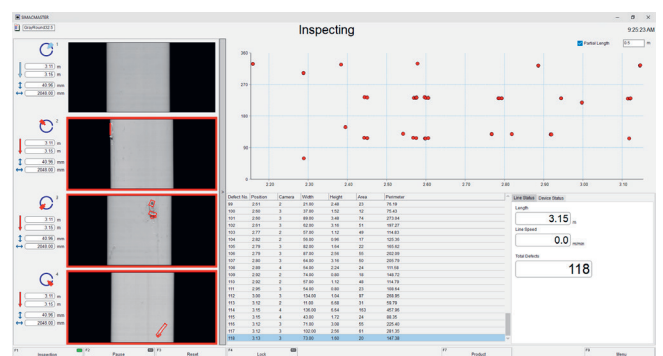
SMACMASTER

GrayRoom02 ▾

Inspecting

9:20:23 AM

Partial Length 0.0 m

1
3.15 m
3.15 m
40.96 mm
2048.00 mm

2
3.15 m
3.15 m
40.96 mm
2048.00 mm

3
3.15 m
3.15 m
40.96 mm
2048.00 mm

4
3.15 m
3.15 m
40.96 mm
2048.00 mm

360
270
180
90

2.20
2.30
2.40
2.50
2.60
2.70
2.80
2.90
3.00
3.10

| Defect No. | Position | Camera | Width | Height | Area | Perimeter |
|---|---|---|---|---|---|---|
| 99 | 2.51 | 2 | 21.50 | 3.48 | 22 | 76.18 |
| 100 | 2.60 | 3 | 37.90 | 1.52 | 12 | 70.41 |
| 101 | 2.50 | 3 | 89.60 | 3.48 | 74 | 273.54 |
| 102 | 2.51 | 3 | 52.80 | 3.16 | 51 | 167.27 |
| 103 | 2.77 | 2 | 37.50 | 1.12 | 49 | 114.83 |
| 104 | 2.82 | 2 | 55.80 | 0.96 | 17 | 120.36 |
| 105 | 2.79 | 3 | 62.80 | 1.64 | 22 | 165.63 |
| 106 | 2.79 | 3 | 87.80 | 2.56 | 50 | 202.99 |
| 107 | 2.80 | 3 | 64.80 | 2.16 | 50 | 206.79 |
| 108 | 2.85 | 4 | 54.80 | 2.24 | 24 | 111.58 |
| 109 | 2.85 | 2 | 74.90 | 0.80 | 16 | 148.72 |
| 110 | 2.92 | 2 | 57.80 | 1.12 | 46 | 114.79 |
| 111 | 2.95 | 3 | 54.80 | 0.80 | 23 | 108.54 |
| 112 | 3.00 | 3 | 134.00 | 1.04 | 87 | 268.85 |
| 113 | 3.12 | 2 | 11.00 | 6.68 | 31 | 59.79 |
| 114 | 3.15 | 4 | 136.00 | 6.84 | 163 | 457.96 |
| 115 | 3.15 | 4 | 43.90 | 1.72 | 24 | 88.35 |
| 116 | 3.12 | 3 | 71.00 | 3.08 | 55 | 220.40 |
| 117 | 3.12 | 3 | 102.00 | 2.56 | 61 | 281.35 |
| 118 | 3.13 | 3 | 73.90 | 1.60 | 20 | 147.38 |

Line Status | Device Status

Length
3.15 m

Line Speed
0.0 m/min

Total Defects
118

F1 Inspection
F2 Pause
F3 Reset
F4 Lock
F7 Product
F8 Menu